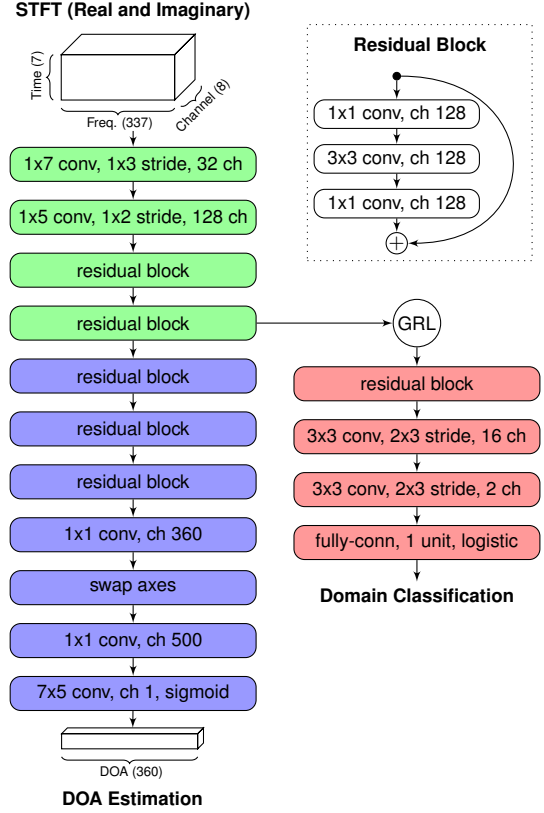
STFT (Real and Imaginary)

Time (7)

Freq. (337)

Channel (8)

1x7 conv, 1x3 stride, 32 ch

1x5 conv, 1x2 stride, 128 ch

residual block

residual block

residual block

residual block

residual block

1x1 conv, ch 360

swap axes

1x1 conv, ch 500

7x5 conv, ch 1, sigmoid

DOA (360)

DOA Estimation

Residual Block

1x1 conv, ch 128

3x3 conv, ch 128

1x1 conv, ch 128

$\oplus$

GRL

residual block

3x3 conv, 2x3 stride, 16 ch

3x3 conv, 2x3 stride, 2 ch

fully-conn, 1 unit, logistic

Domain Classification